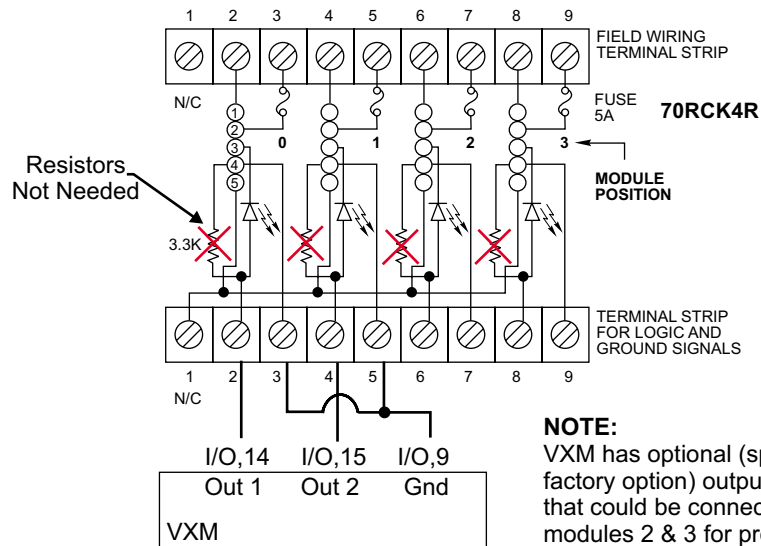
1 2 3 4 5 6 7 8 9

FIELD WIRING TERMINAL STRIP

N/C

FUSE 5A

70RCK4R

1 2 3 4 5

0 1 2 3

MODULE POSITION

Resistors Not Needed

3.3K

TERMINAL STRIP FOR LOGIC AND GROUND SIGNALS

1 2 3 4 5 6 7 8 9

N/C

I/O,14 I/O,15 I/O,9

Out 1 Out 2 Gnd

VXM

NOTE:
VXM has optional (sp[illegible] factory option) outpu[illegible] that could be connec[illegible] modules 2 & 3 for pr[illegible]